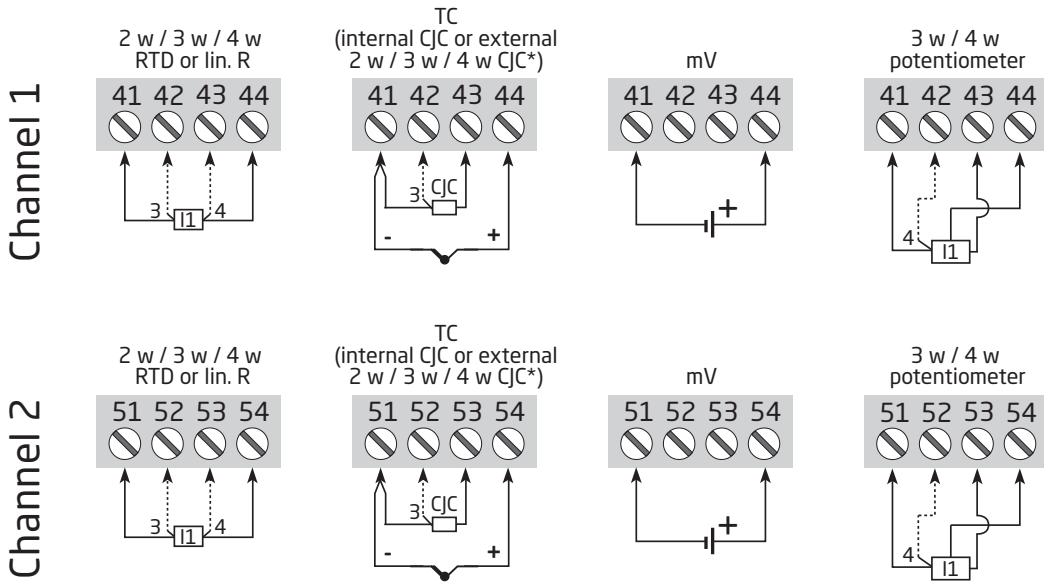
Channel 1

2 w / 3 w / 4 w
RTD or lin. R

41 42 43 44

3 I1 4

TC
(internal CJC or external
2 w / 3 w / 4 w CJC*)

41 42 43 44

3 CJC

- +

mV

41 42 43 44

+

3 w / 4 w
potentiometer

41 42 43 44

4 I1

Channel 2

2 w / 3 w / 4 w
RTD or lin. R

51 52 53 54

3 I1 4

TC
(internal CJC or external
2 w / 3 w / 4 w CJC*)

51 52 53 54

3 CJC

- +

mV

51 52 53 54

+

3 w / 4 w
potentiometer

51 52 53 54

4 I1